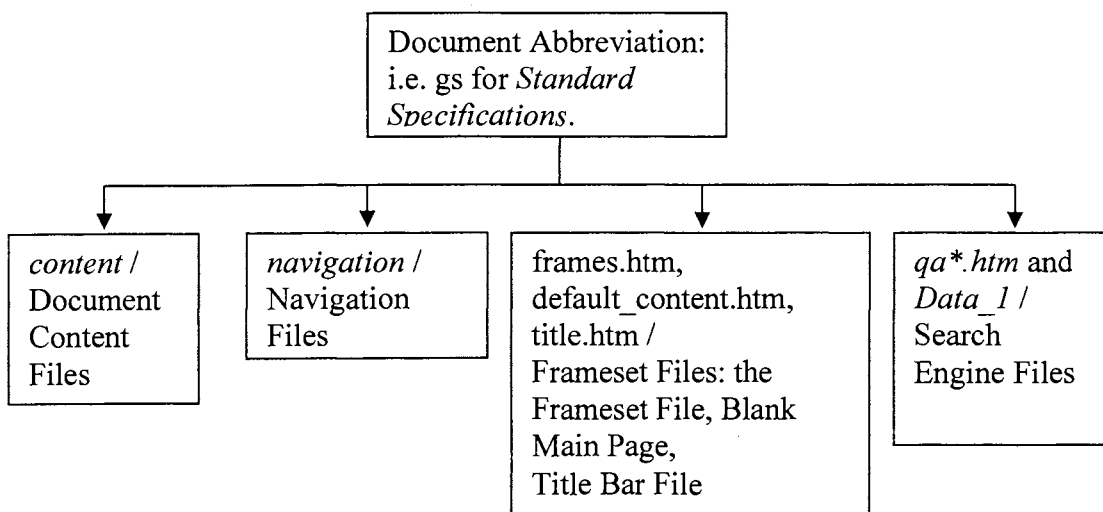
Document Abbreviation: i.e. gs for *Standard Specifications*.

*content* / Document Content Files

*navigation* / Navigation Files

frames.htm, default_content.htm, title.htm / Frameset Files: the Frameset File, Blank Main Page, Title Bar File

*qa\*.htm* and *Data_1* / Search Engine Files